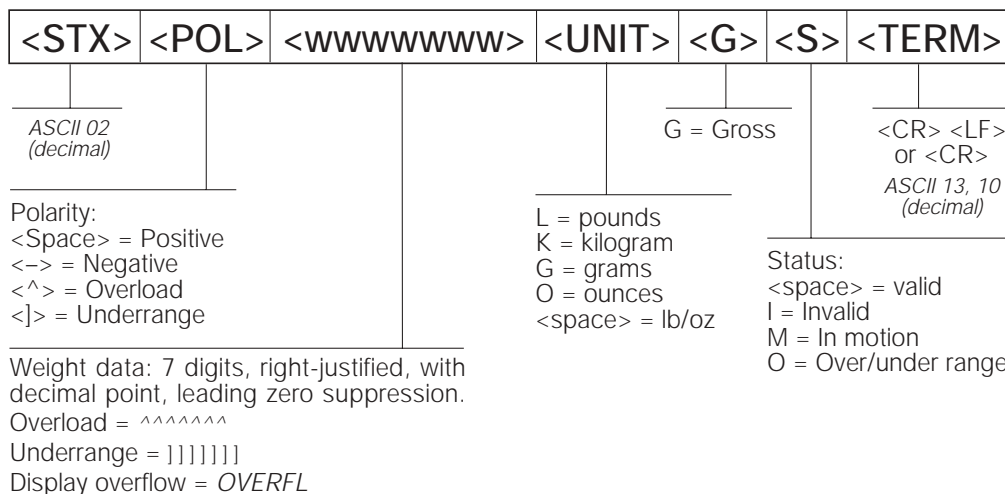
| <STX> | <POL> | <wwwwwww> | <UNIT> | <G> | <S> | <TERM> |
|---|---|---|---|---|---|---|

ASCII 02 (decimal)

G = Gross

<CR> <LF> or <CR>
ASCII 13, 10 (decimal)

Polarity:
<Space> = Positive
<–> = Negative
<^> = Overload
<]> = Underrange

L = pounds
K = kilogram
G = grams
O = ounces
<space> = lb/oz

Status:
<space> = valid
I = Invalid
M = In motion
O = Over/under range

Weight data: 7 digits, right-justified, with decimal point, leading zero suppression.
Overload = ^^^^^^^
Underrange = ]]]]]]]
Display overflow = OVERFL